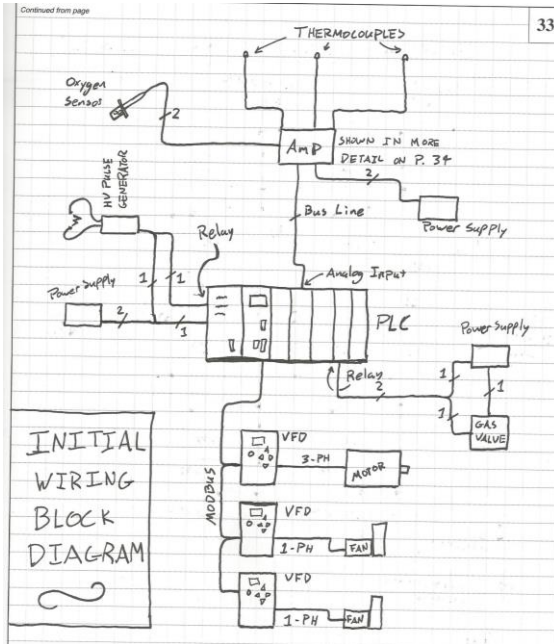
Continued from page

33

THERMOCOUPLES

Oxygen Sensor

2

AMP

SHOWN IN MORE DETAIL ON P. 34

2

Power Supply

HV PULSE GENERATOR

Bus Line

Relay

1

1

Analog Input

Power Supply

2

1

1

PLC

Power Supply

Relay

2

1

1

1

GAS VALVE

INITIAL WIRING BLOCK DIAGRAM

MODBUS

VFD

3-PH

MOTOR

VFD

1-PH

FAN

VFD

1-PH

FAN